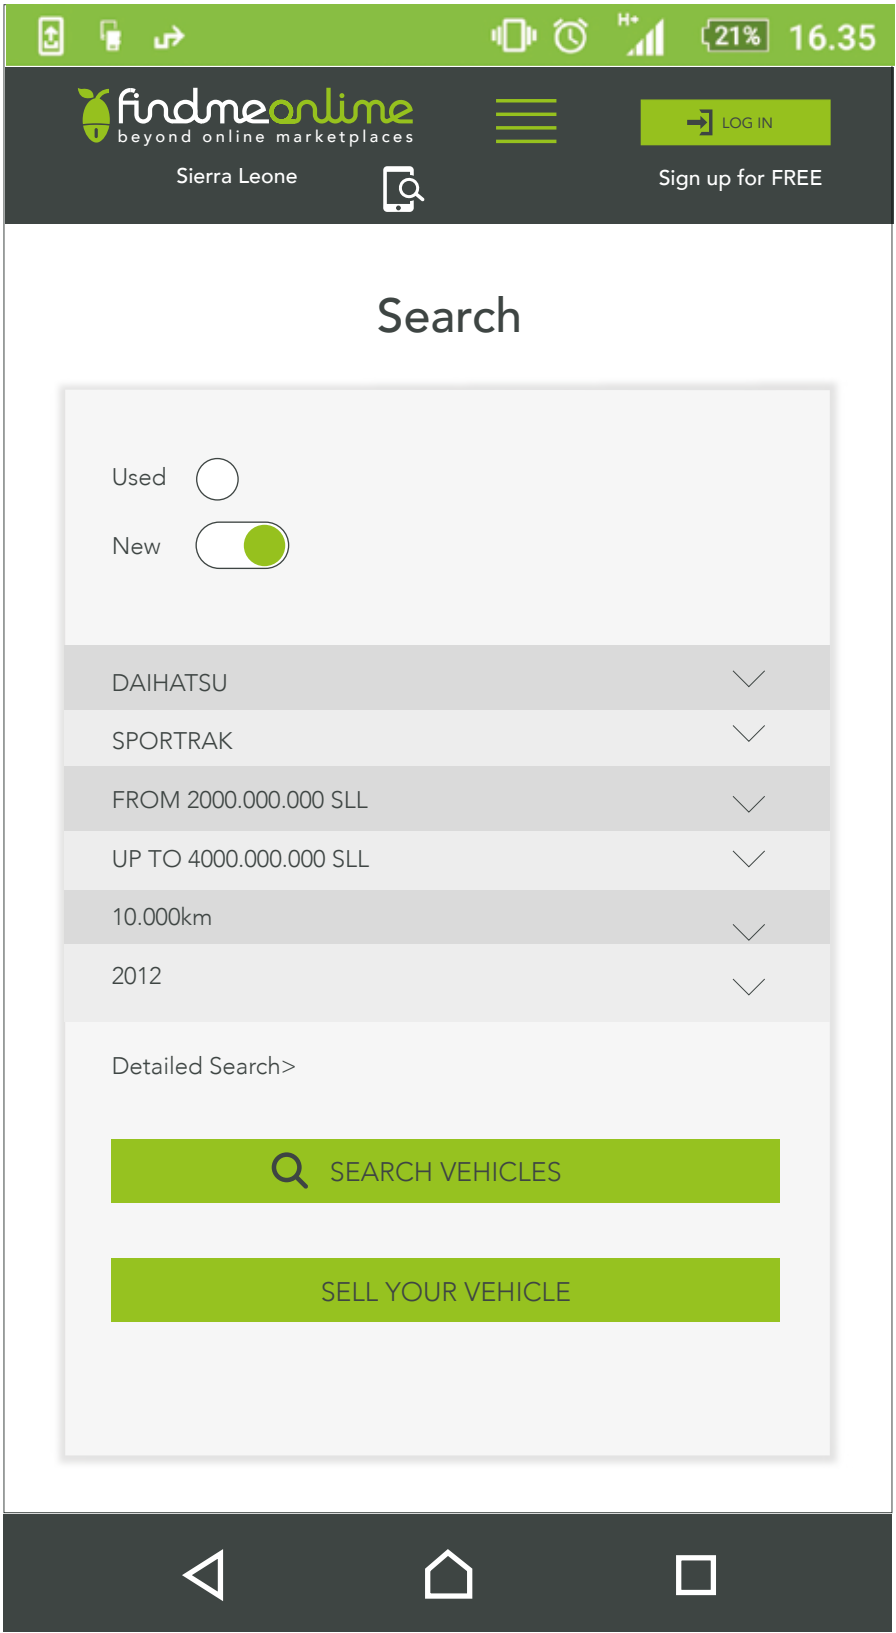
H+ 21% 16.35

findmeonline
beyond online marketplaces

Sierra Leone

LOG IN

Sign up for FREE

Search

Used

New

DAIHATSU

SPORTRAK

FROM 2000.000.000 SLL

UP TO 4000.000.000 SLL

10.000km

2012

Detailed Search>

SEARCH VEHICLES

SELL YOUR VEHICLE